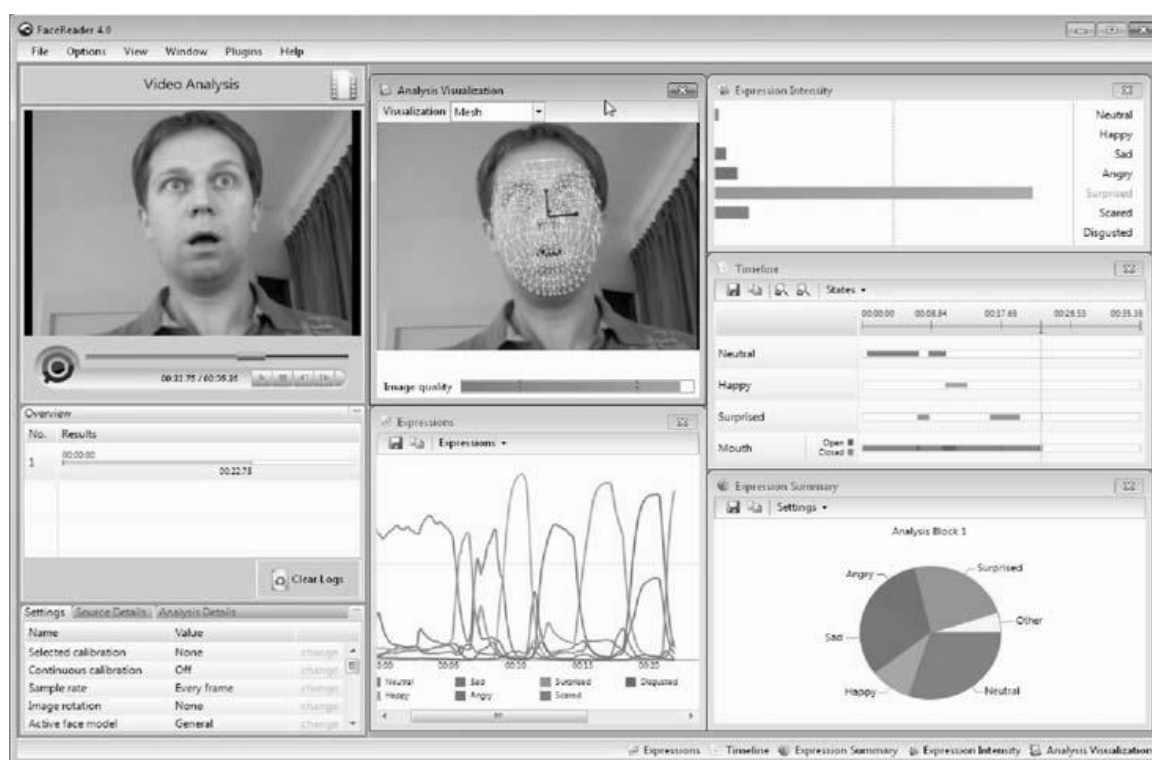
FaceReader 4.0
File Options View Window Plugins Help

Video Analysis

00:22.73 / 00:36.35

Overview
No. Results
1 00:00:00 00:22.73

Clear Logs

Settings Source Details Analysis Details
| Name | Value | |
|---|---|---|
| Selected calibration | None | change |
| Continuous calibration | Off | change |
| Sample rate | Every frame | change |
| Image rotation | None | change |
| Active face model | General | change |

Analysis Visualization
Visualization Mesh

Image quality

Expressions
Expressions
0:00 00:06 00:12 00:19 00:25
Neutral Sad Surprised Disgusted
Happy Angry Scared

Expression Intensity
Neutral
Happy
Sad
Angry
Surprised
Scared
Disgusted

Timeline
States
00:00:00 00:08.84 00:17.69 00:26.53 00:35.38
Neutral
Happy
Surprised
Mouth Open Closed

Expression Summary
Settings
Analysis Block 1
Angry
Surprised
Other
Sad
Happy
Neutral

Expressions Timeline Expression Summary Expression Intensity Analysis Visualization